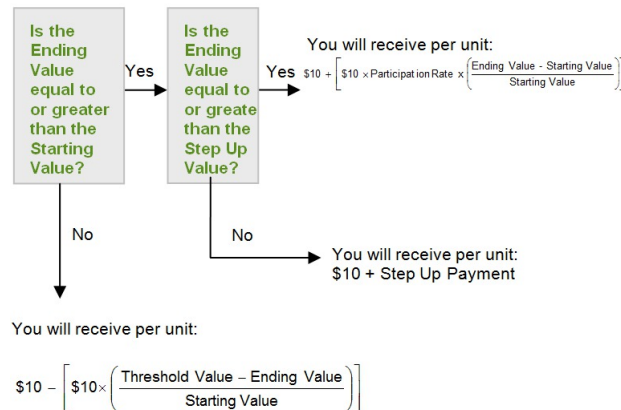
Is the Ending Value equal to or greater than the Starting Value?

Yes

Is the Ending Value equal to or greate than the Step Up Value?

Yes

You will receive per unit:

$\$10 + \left[\$10 \times \text{Participation Rate} \times \left(\frac{\text{Ending Value - Starting Value}}{\text{Starting Value}}\right)\right]$

No

No

You will receive per unit:
$10 + Step Up Payment

You will receive per unit:

$\$10 - \left[\$10 \times \left(\frac{\text{Threshold Value} - \text{Ending Value}}{\text{Starting Value}}\right)\right]$